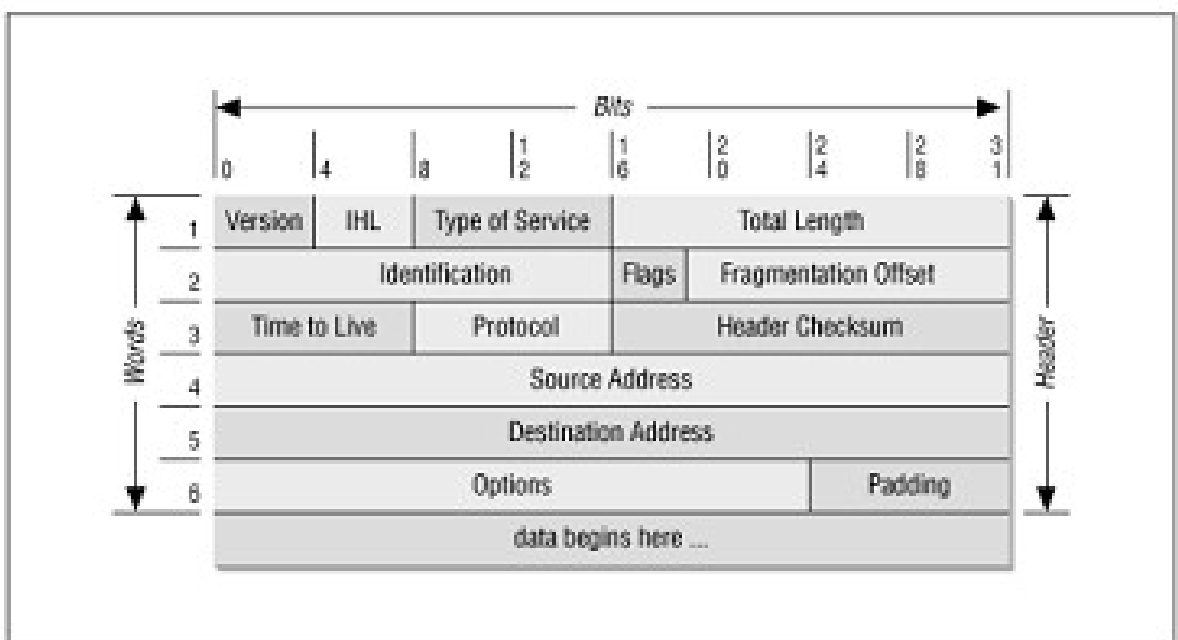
Bits

0 4 8 12 16 20 24 28 31

Words

Header

| | | | | | |
|---|---|---|---|---|---|
| 1 | Version | IHL | Type of Service | Total Length | |
| 2 | Identification | | | Flags | Fragmentation Offset |
| 3 | Time to Live | | Protocol | Header Checksum | |
| 4 | Source Address | | | | |
| 5 | Destination Address | | | | |
| 6 | Options | | | | Padding |
| | data begins here ... | | | | |